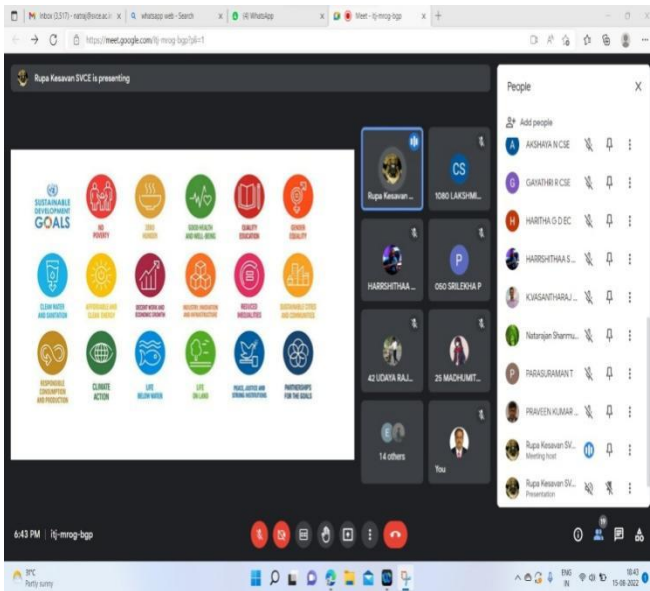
Inbox (3,517) - nattaj@svce.ac.in | whatsapp web - Search | (4) WhatsApp | Meet - itj-mrog-bgp

https://meet.google.com/itj-mrog-bgp?pli=1

Rupa Kesavan SVCE is presenting

SUSTAINABLE DEVELOPMENT GOALS

NO POVERTY
ZERO HUNGER
GOOD HEALTH AND WELL-BEING
QUALITY EDUCATION
GENDER EQUALITY
CLEAN WATER AND SANITATION
AFFORDABLE AND CLEAN ENERGY
DECENT WORK AND ECONOMIC GROWTH
INDUSTRY, INNOVATION AND INFRASTRUCTURE
REDUCED INEQUALITIES
SUSTAINABLE CITIES AND COMMUNITIES
RESPONSIBLE CONSUMPTION AND PRODUCTION
CLIMATE ACTION
LIFE BELOW WATER
LIFE ON LAND
PEACE, JUSTICE AND STRONG INSTITUTIONS
PARTNERSHIPS FOR THE GOALS

Rupa Kesavan ...
CS
1080 LAKSHMI...
HARRSHITHAA ...
P
050 SRILEKHA P
42 UDAYA RAJ...
25 MADHUMIT...
14 others
You

People
Add people
AKSHAYA N CSE
GAYATHRI R CSE
HARITHA G D EC
HARRSHITHAA S...
K.VASANTHARAJ...
Natarajan Shanmu...
PARASURAMAN T
PRAVEEN KUMAR...
Rupa Kesavan SV...
Meeting host
Rupa Kesavan SV...
Presentation

6:43 PM | itj-mrog-bgp

31°C
Partly sunny

ENG IN
18:43
15-08-2022